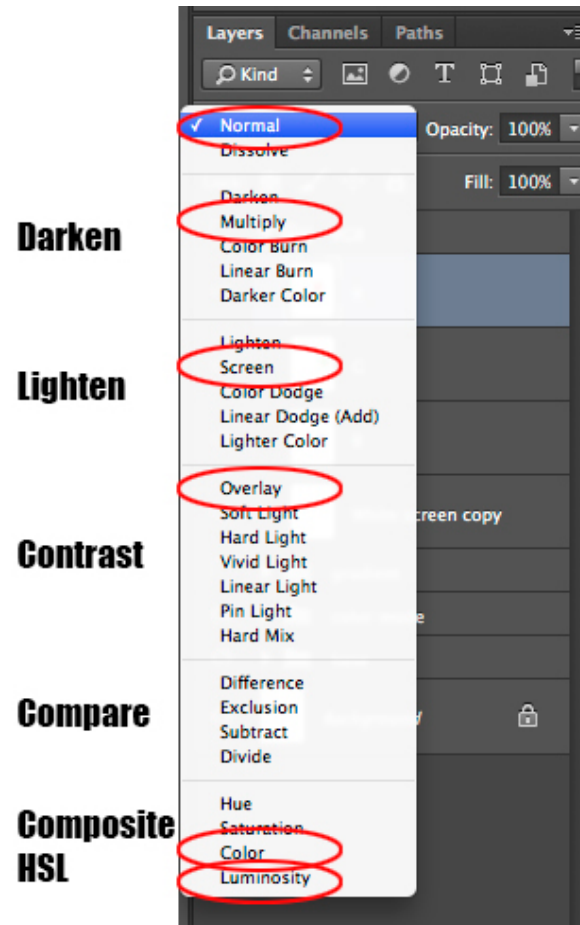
Layers Channels Paths

Kind

✓ Normal
Dissolve

Opacity: 100%

Fill: 100%

Darken
Multiply
Color Burn
Linear Burn
Darker Color

Lighten
Screen
Color Dodge
Linear Dodge (Add)
Lighter Color

Overlay
Soft Light
Hard Light
Vivid Light
Linear Light
Pin Light
Hard Mix

Difference
Exclusion
Subtract
Divide

Hue
Saturation
Color
Luminosity

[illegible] screen copy

Darken

Lighten

Contrast

Compare

Composite HSL